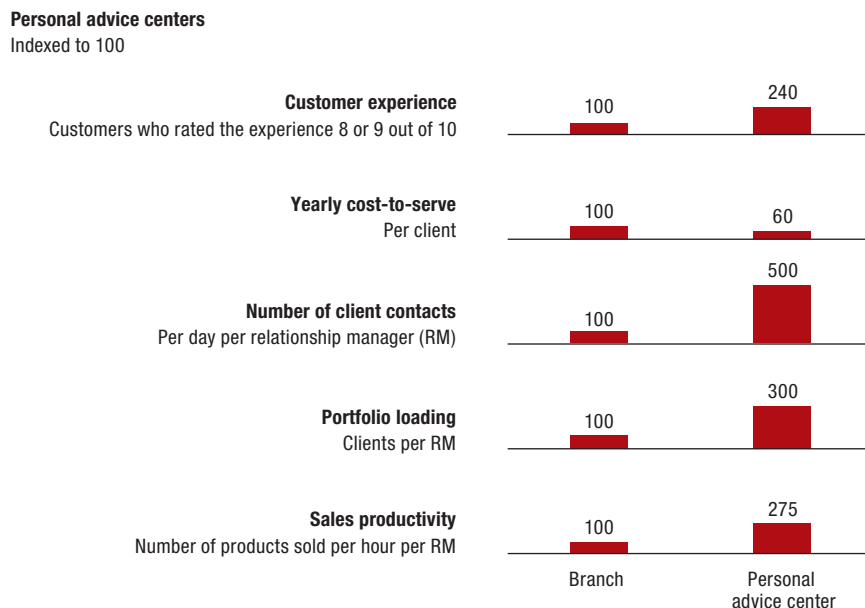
Personal advice centers
Indexed to 100

Customer experience
Customers who rated the experience 8 or 9 out of 10
100
240

Yearly cost-to-serve
Per client
100
60

Number of client contacts
Per day per relationship manager (RM)
100
500

Portfolio loading
Clients per RM
100
300

Sales productivity
Number of products sold per hour per RM
100
275

Branch
Personal advice center